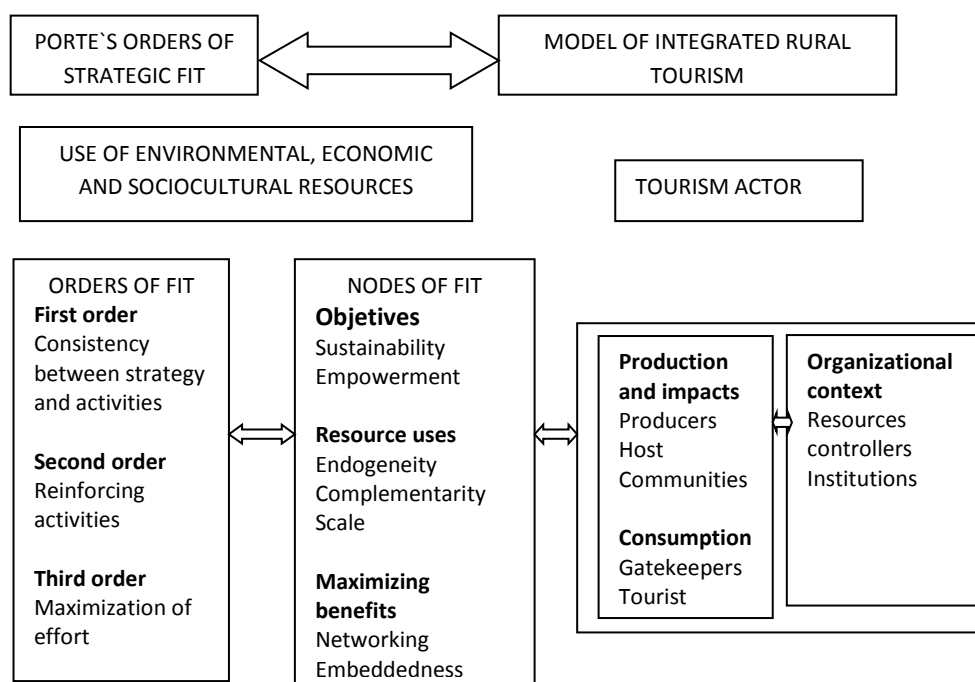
PORTE`S ORDERS OF STRATEGIC FIT

MODEL OF INTEGRATED RURAL TOURISM

USE OF ENVIRONMENTAL, ECONOMIC AND SOCIOCULTURAL RESOURCES

TOURISM ACTOR

ORDERS OF FIT
**First order**
Consistency between strategy and activities

**Second order**
Reinforcing activities

**Third order**
Maximization of effort

NODES OF FIT
**Objetives**
Sustainability
Empowerment

**Resource uses**
Endogeneity
Complementarity
Scale

**Maximizing benefits**
Networking
Embeddedness

**Production and impacts**
Producers
Host
Communities

**Consumption**
Gatekeepers
Tourist

**Organizational context**
Resources controllers
Institutions